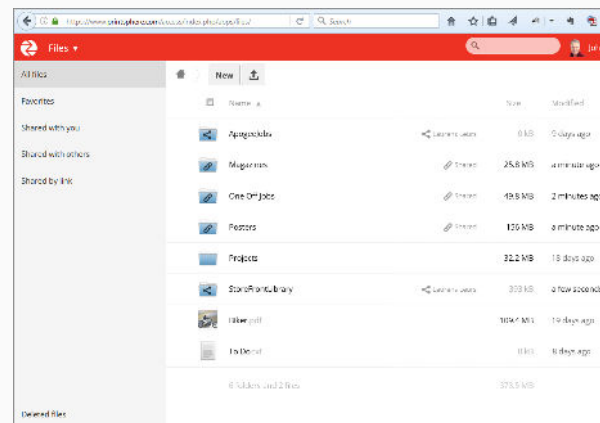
https://www.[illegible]/index.php/apps/files/

Search

Files ▾

All files

Favorites

Shared with you

Shared with others

Shared by link

Deleted files

New

Name ▴

Size

Modified

Apogeelabs

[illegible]

0 kB

2 days ago

Magazines

Shared

25.8 MB

a minute ago

One Off Jobs

Shared

49.8 MB

2 minutes ago

Posters

Shared

136 MB

a minute ago

Projects

32.2 MB

18 days ago

StoreFrontLibrary

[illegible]

303 kB

a few seconds ago

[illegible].pdf

1034 MB

19 days ago

To Do.txt

0 kB

8 days ago

6 folders and 2 files

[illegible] MB